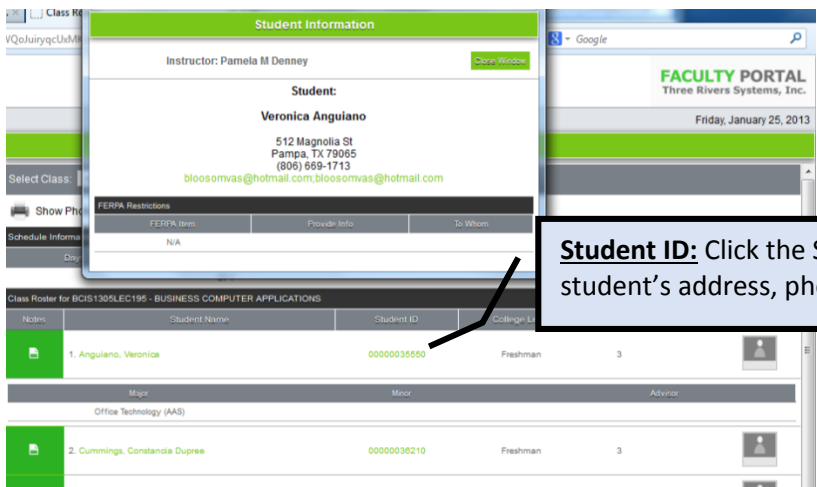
Class Re
VQoJuiryqcUxMl
Google
Student Information
Instructor: Pamela M Denney
Close Window
Student:
Veronica Anguiano
512 Magnolia St
Pampa, TX 79065
(806) 669-1713
bloosomvas@hotmail.com;bloosomvas@hotmail.com
FERPA Restrictions

| FERPA Item | Provide Info | To Whom |
|---|---|---|
| N/A | | |

FACULTY PORTAL
Three Rivers Systems, Inc.
Friday, January 25, 2013
Select Class:
Show Pho
Schedule Informa
Day
Student ID: Click the S student's address, pho
Class Roster for BCIS1305LEC195 - BUSINESS COMPUTER APPLICATIONS

| Notes | Student Name | Student ID | College L | | |
|---|---|---|---|---|---|
| | 1. Anguiano, Veronica | 00000035550 | Freshman | 3 | |

| Major | Minor | Advisor |
|---|---|---|
| Office Technology (AAS) | | |

| | 2. Cummings, Constancia Dupree | 00000036210 | Freshman | 3 | |
|---|---|---|---|---|---|